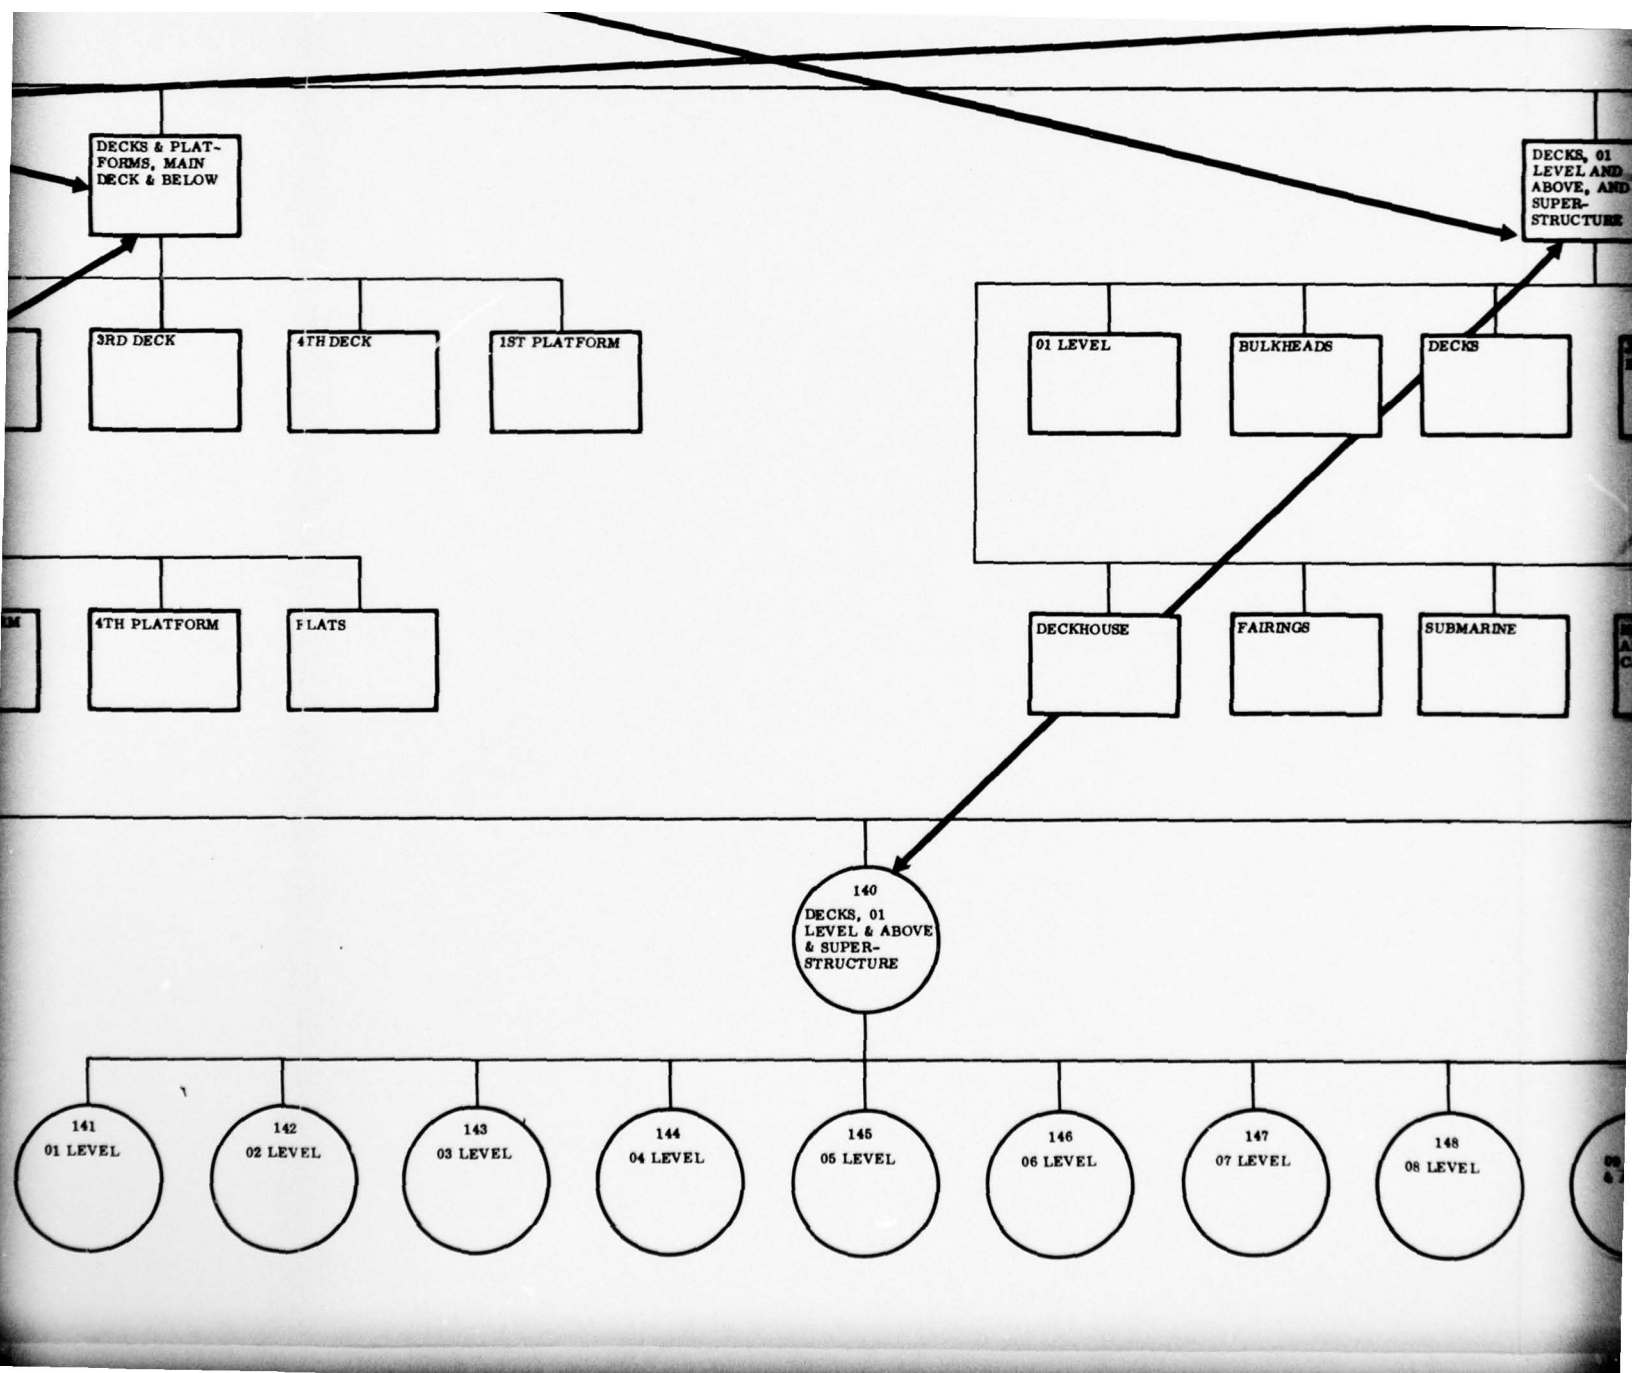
DECKS & PLATFORMS, MAIN DECK & BELOW

DECKS, 01 LEVEL AND ABOVE, AND SUPERSTRUCTURE

3RD DECK

4TH DECK

1ST PLATFORM

01 LEVEL

BULKHEADS

DECKS

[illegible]

4TH PLATFORM

FLATS

DECKHOUSE

FAIRINGS

SUBMARINE

140
DECKS, 01 LEVEL & ABOVE & SUPERSTRUCTURE

141
01 LEVEL

142
02 LEVEL

143
03 LEVEL

144
04 LEVEL

145
05 LEVEL

146
06 LEVEL

147
07 LEVEL

148
08 LEVEL

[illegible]